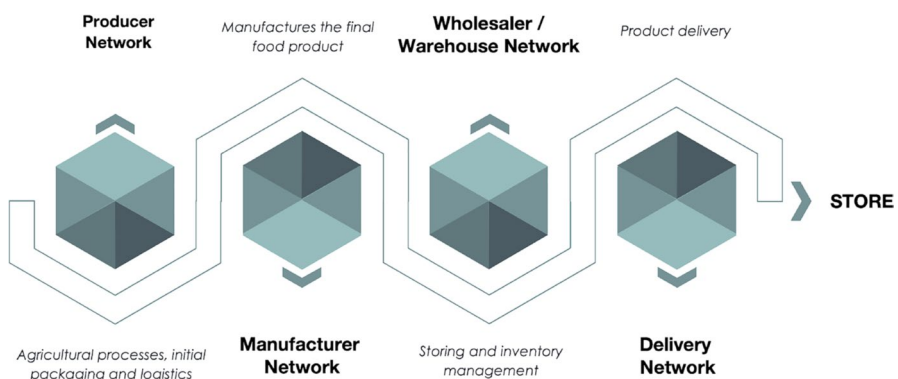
Producer Network

Manufactures the final food product

Wholesaler / Warehouse Network

Product delivery

STORE

Agricultural processes, initial packaging and logistics

Manufacturer Network

Storing and inventory management

Delivery Network